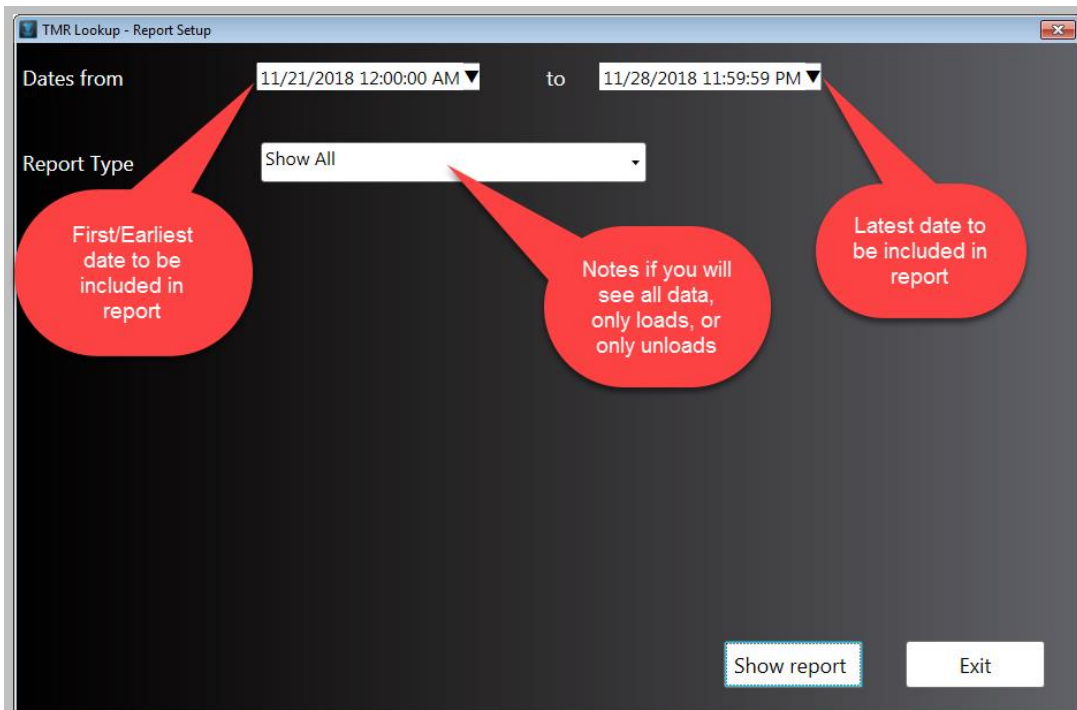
TMR Lookup - Report Setup

Dates from 11/21/2018 12:00:00 AM to 11/28/2018 11:59:59 PM

Report Type Show All

First/Earliest date to be included in report

Notes if you will see all data, only loads, or only unloads

Latest date to be included in report

Show report

Exit